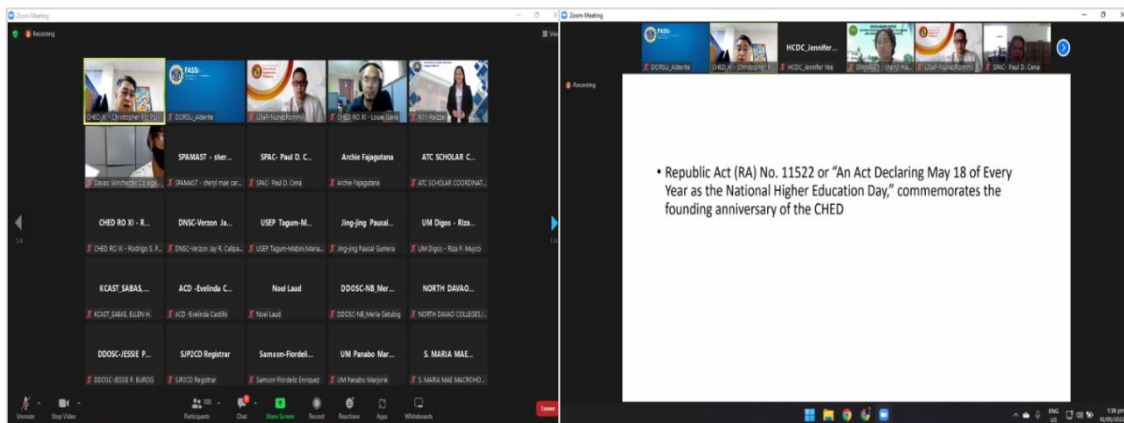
Zoom Meeting

Recording

View

CHED XI - Christopher P... DORSU_Aldente USeP-Nunez Rommel CHED RO XI - Louie Lenk Kiti Realza

Davao Winchester College SPAMAST - sher... SPAMAST - sheryl mae car... SPAC- Paul D. C... SPAC- Paul D. Cena Archie Fajagutana Archie Fajagutana ATC SCHOLAR C... ATC SCHOLAR COORDINAT...

CHED RO XI - R... CHED RO XI - Rodrigo S. P... DNSC-Verzon Ja... DNSC-Verzon Jay R. Calipa... USEP Tagum-M... USEP Tagum-Mabini,Maria... Jing-jing Pausal... Jing-jing Pausal Gumera UM Digos - Riza... UM Digos - Riza P. Moyco

KCAST_SABAS,... KCAST_SABAS, ELLEN H. ACD -Evelinda C... ACD -Evelinda Castillo Noel Laud Noel Laud DDOSC-NB_Mer... DDOSC-NB_Merla Getubig NORTH DAVAO... NORTH DAVAO COLLEGES I...

DDOSC-JESSIE P... DDOSC-JESSIE P. BURDO SJP2CD Registrar SJP2CD Registrar Samson-Flordeli... Samson-Flordeliz Enriquez UM Panabo Mar... UM Panabo Marjorie S. MARIA MAE... S. MARIA MAE MACROHO...

Unmute Stop Video Participants Chat Share Screen Record Reactions Apps Whiteboards Leave

Zoom Meeting

DORSU_Aldente CHED XI - Christopher P... HCDC_Jennifer HCDC_Jennifer Yee SPAMAST - sheryl mae... USeP-Nunez Rommel SPAC - Paul D. Cena

Recording

• Republic Act (RA) No. 11522 or "An Act Declaring May 18 of Every Year as the National Higher Education Day," commemorates the founding anniversary of the CHED

ENG US